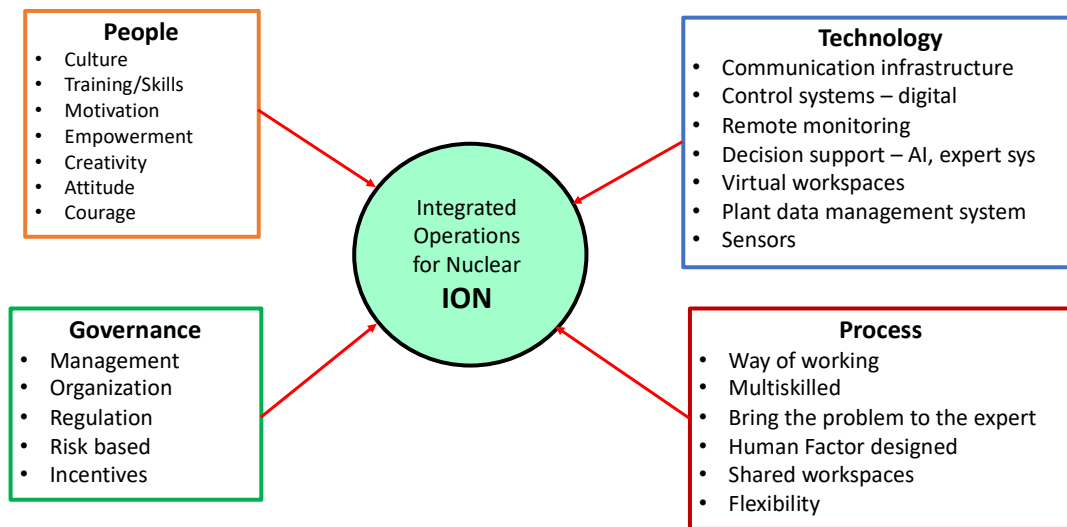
People
- Culture
- Training/Skills
- Motivation
- Empowerment
- Creativity
- Attitude
- Courage

Technology
- Communication infrastructure
- Control systems – digital
- Remote monitoring
- Decision support – AI, expert sys
- Virtual workspaces
- Plant data management system
- Sensors

Integrated Operations for Nuclear
ION

Governance
- Management
- Organization
- Regulation
- Risk based
- Incentives

Process
- Way of working
- Multiskilled
- Bring the problem to the expert
- Human Factor designed
- Shared workspaces
- Flexibility